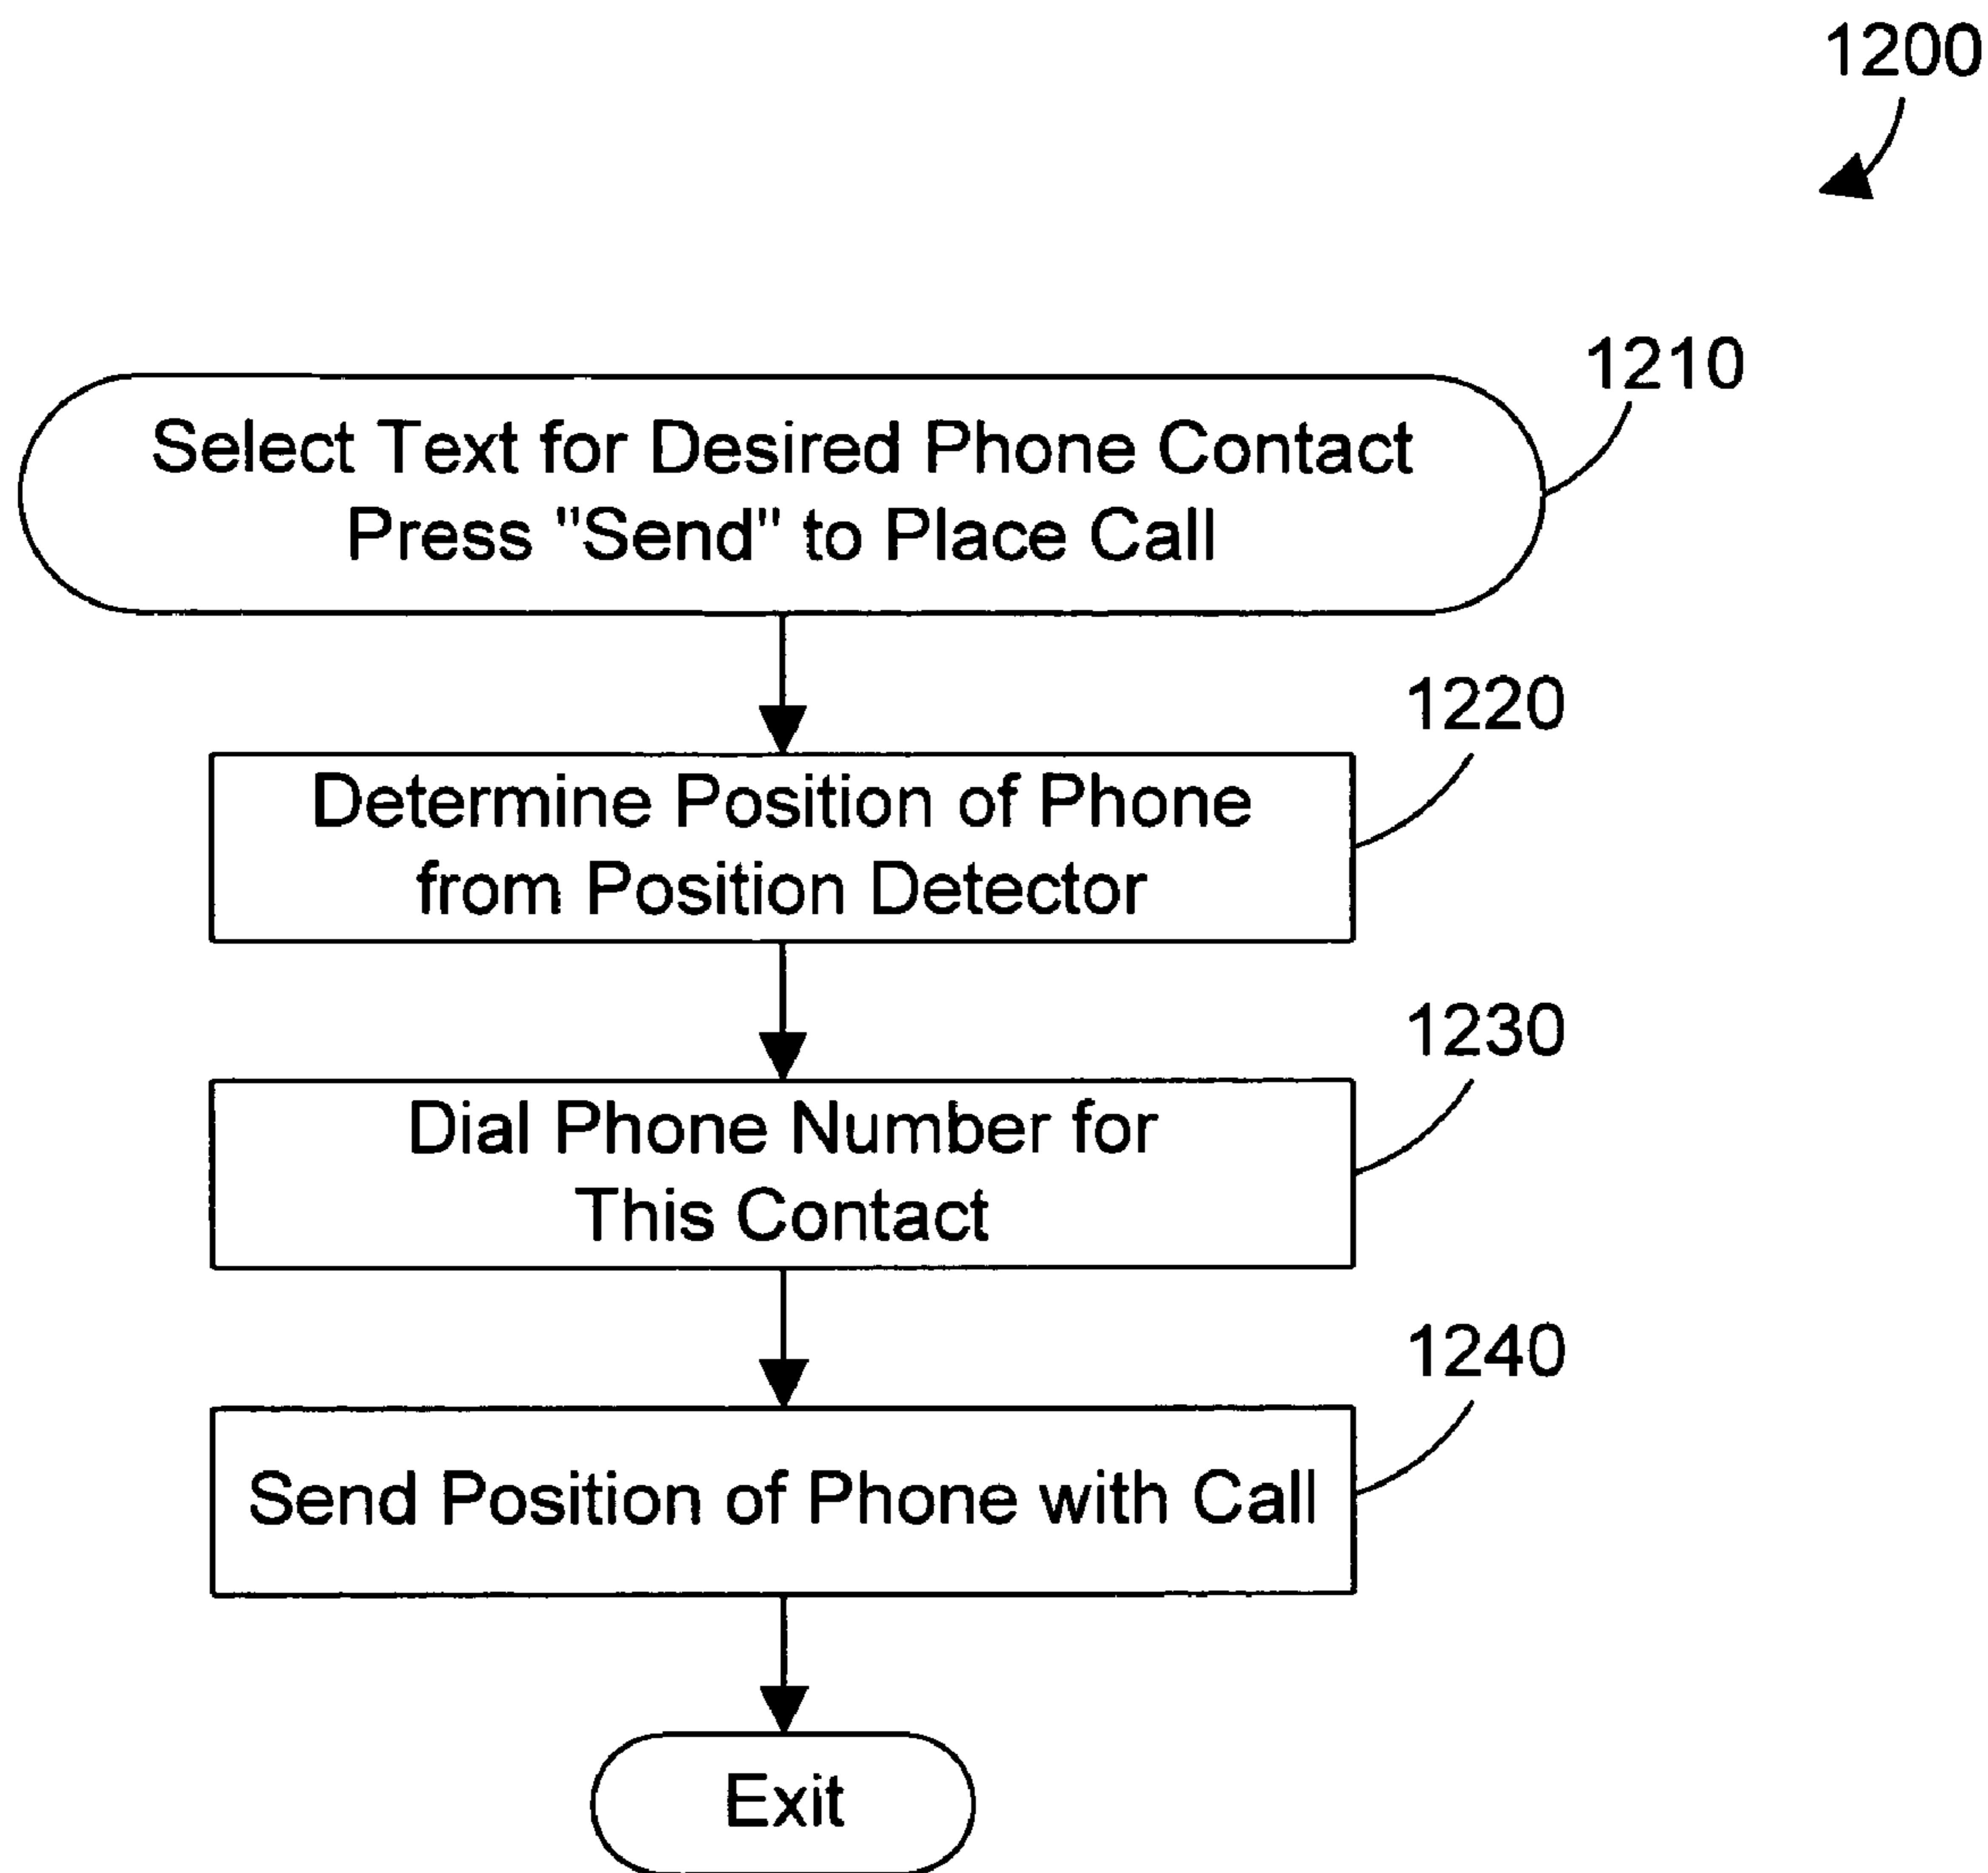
1200

1210

Select Text for Desired Phone Contact
Press "Send" to Place Call

1220

Determine Position of Phone from Position Detector

1230

Dial Phone Number for This Contact

1240

Send Position of Phone with Call

Exit